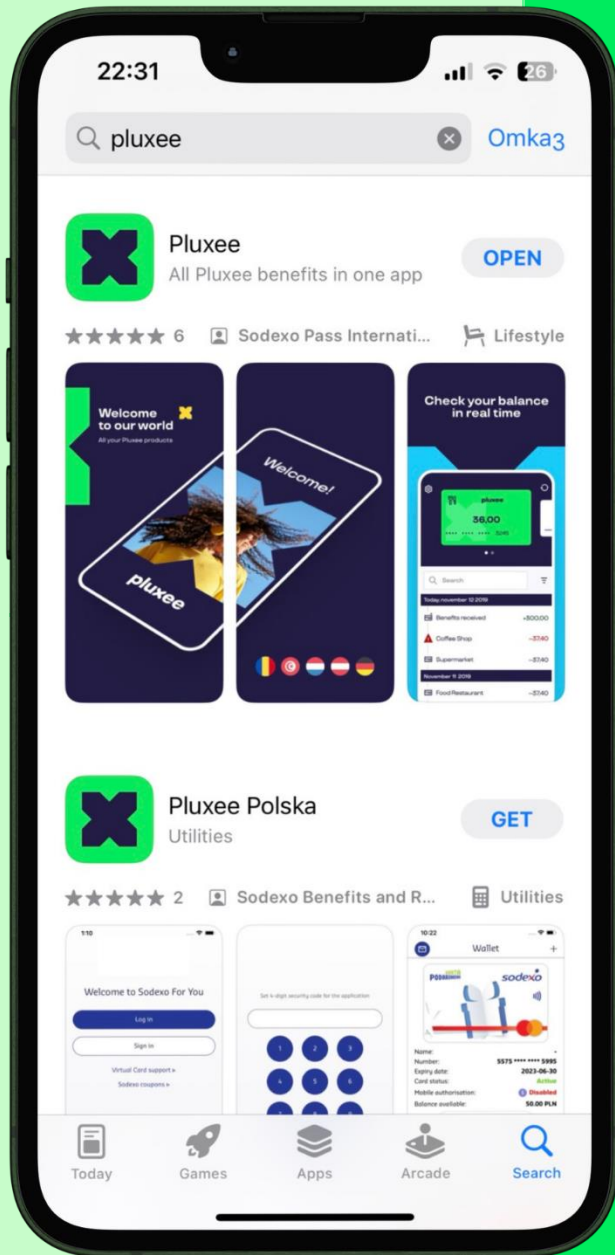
22:31

26

pluxee

Отказ

Pluxee

All Pluxee benefits in one app

OPEN

★★★★★ 6

Sodexo Pass Internati...

Lifestyle

Welcome to our world

All your Pluxee products

pluxee

Welcome!

Check your balance in real time

pluxee

36,00

Search

Today november 12 2019

Benefits received

+300,00

Coffee Shop

-37,40

Supermarket

-37,40

November 11 2019

Food Restaurant

-37,40

Pluxee Polska

Utilities

GET

★★★★★ 2

Sodexo Benefits and R...

Utilities

1:10

Welcome to Sodexo For You

Log in

Sign in

Virtual Card support »

Sodexo coupons »

Set 4-digit security code for the application

1

2

3

4

5

6

10:22

Wallet

+

sodexo

Name:

Number:

5575 **** **** 5995

Expiry date:

2023-06-30

Card status:

Active

Mobile authorisation:

Disabled

Balance available:

50.00 PLN

Today

Games

Apps

Arcade

Search